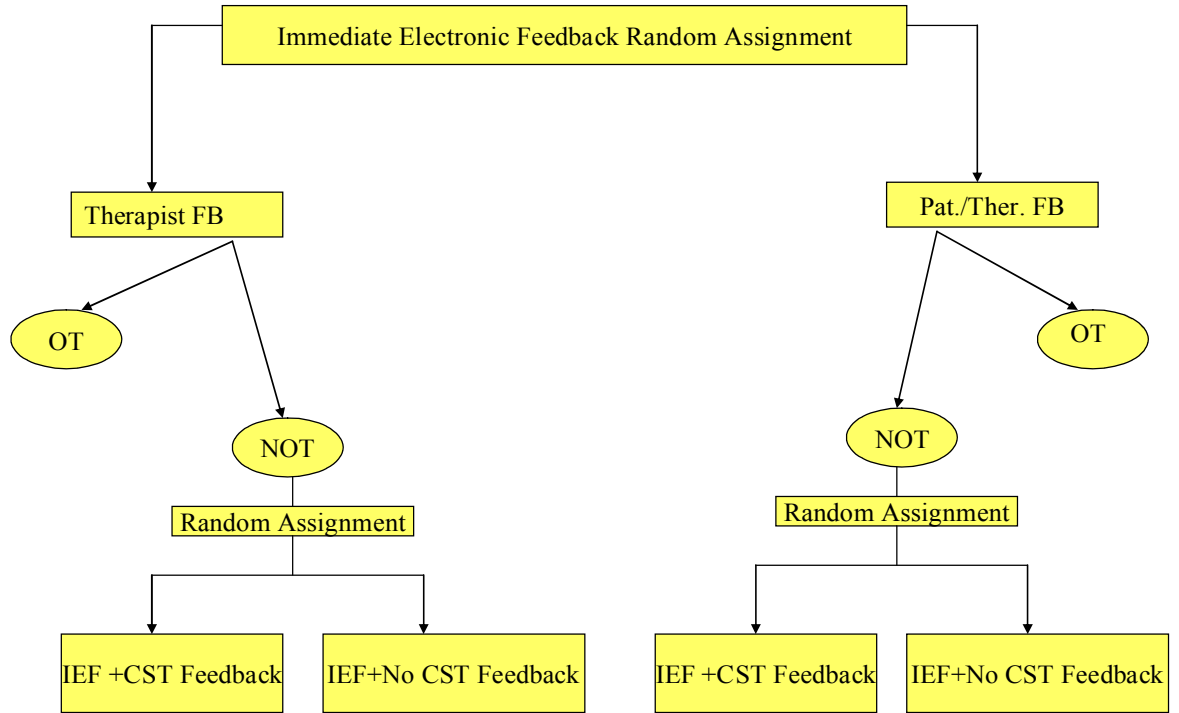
Immediate Electronic Feedback Random Assignment

Therapist FB

Pat./Ther. FB

OT

OT

NOT

NOT

Random Assignment

Random Assignment

IEF +CST Feedback

IEF+No CST Feedback

IEF +CST Feedback

IEF+No CST Feedback